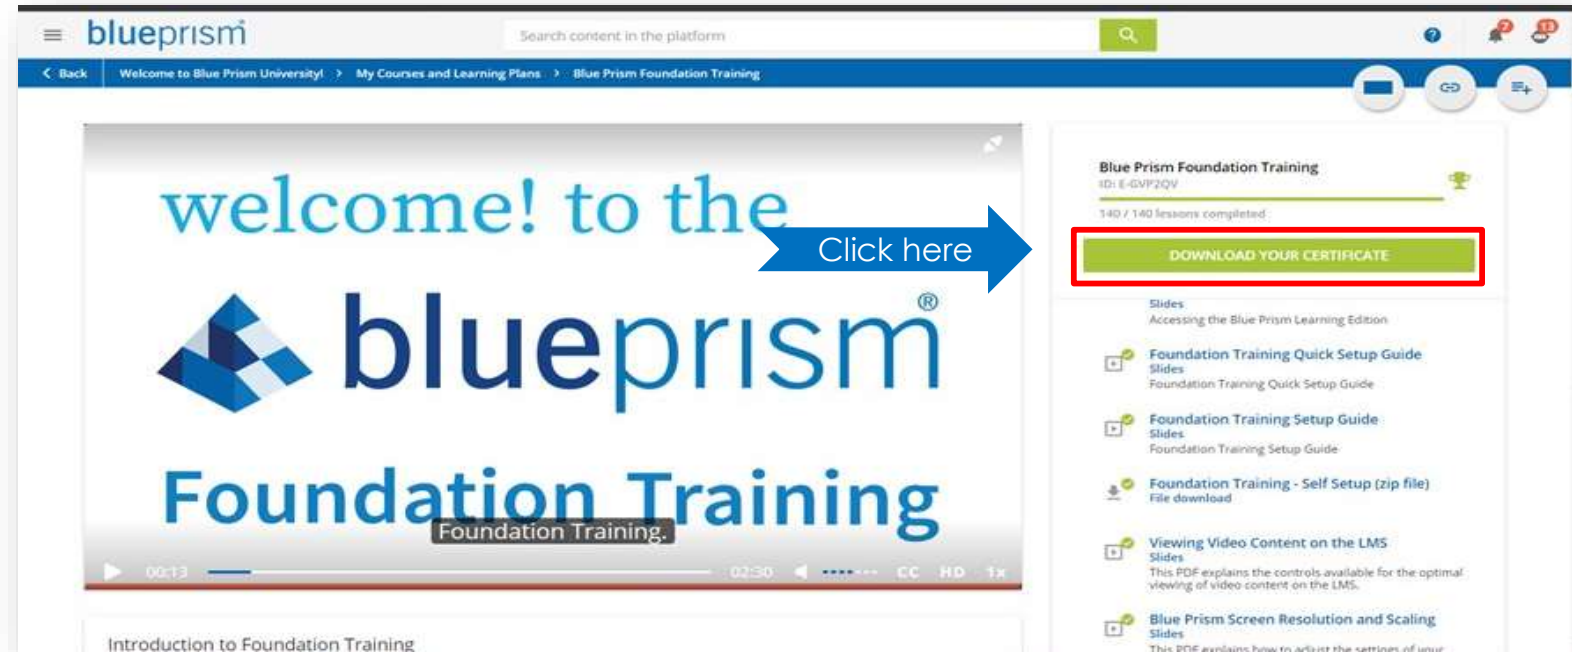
blueprism

Search content in the platform

‹ Back | Welcome to Blue Prism University! › My Courses and Learning Plans › Blue Prism Foundation Training

welcome! to the

blueprism®

Foundation Training

Foundation Training.

00:13 02:30 CC HD 1x

Click here

Blue Prism Foundation Training
ID: E-GVP2QV

140 / 140 lessons completed

DOWNLOAD YOUR CERTIFICATE

Slides
Accessing the Blue Prism Learning Edition

Foundation Training Quick Setup Guide
Slides
Foundation Training Quick Setup Guide

Foundation Training Setup Guide
Slides
Foundation Training Setup Guide

Foundation Training - Self Setup (zip file)
File download

Viewing Video Content on the LMS
Slides
This PDF explains the controls available for the optimal viewing of video content on the LMS.

Blue Prism Screen Resolution and Scaling
Slides
This PDF explains how to adjust the settings of your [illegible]

Introduction to Foundation Training